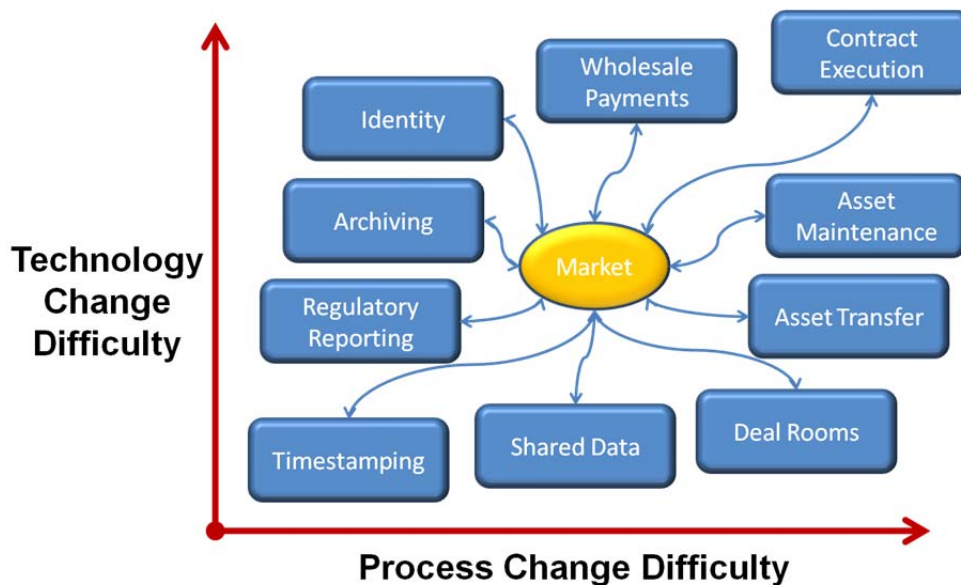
Technology Change Difficulty

Contract Execution

Wholesale Payments

Identity

Archiving

Asset Maintenance

Market

Regulatory Reporting

Asset Transfer

Timestamping

Shared Data

Deal Rooms

Process Change Difficulty